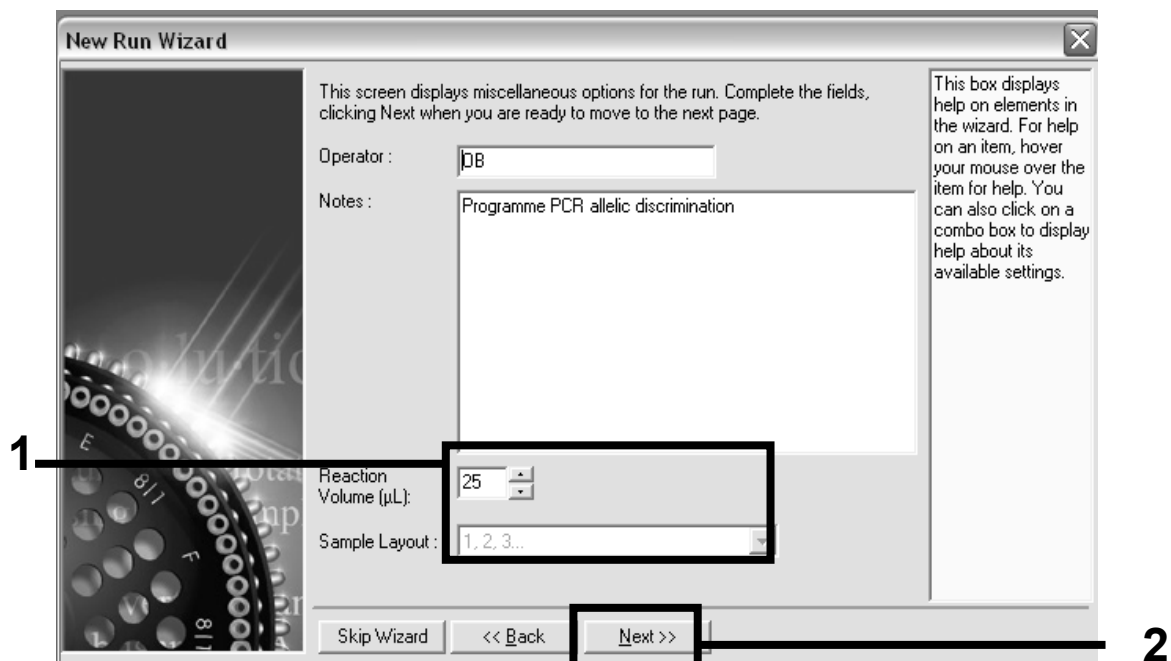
New Run Wizard

This screen displays miscellaneous options for the run. Complete the fields, clicking Next when you are ready to move to the next page.

Operator : DB

Notes : Programme PCR allelic discrimination

This box displays help on elements in the wizard. For help on an item, hover your mouse over the item for help. You can also click on a combo box to display help about its available settings.

1

Reaction Volume (µL): 25

Sample Layout : 1, 2, 3...

Skip Wizard

<< Back

Next >>

2